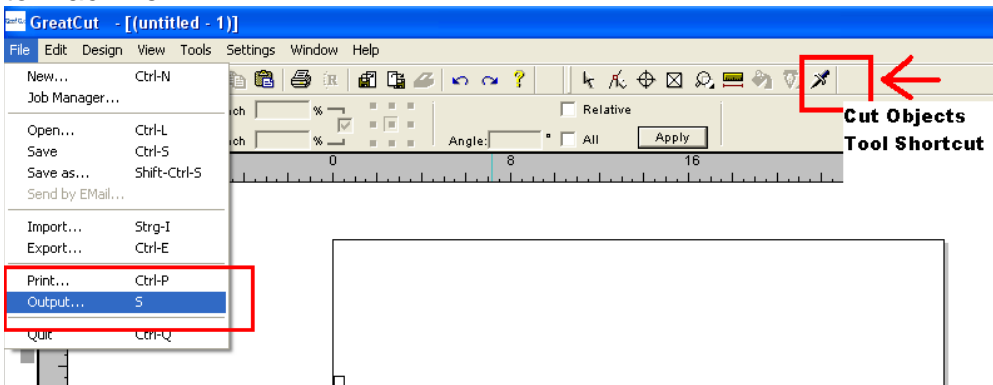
GreatCut - [(untitled - 1)]

File Edit Design View Tools Settings Window Help

New... Ctrl-N
Job Manager...
Open... Ctrl-L
Save Ctrl-S
Save as... Shift-Ctrl-S
Send by EMail...
Import... Strg-I
Export... Ctrl-E
Print... Ctrl-P
Output... S
Quit Ctrl-Q

ch %
ch %
Relative
Angle: ° All
Apply

0 8 16

Cut Objects Tool Shortcut